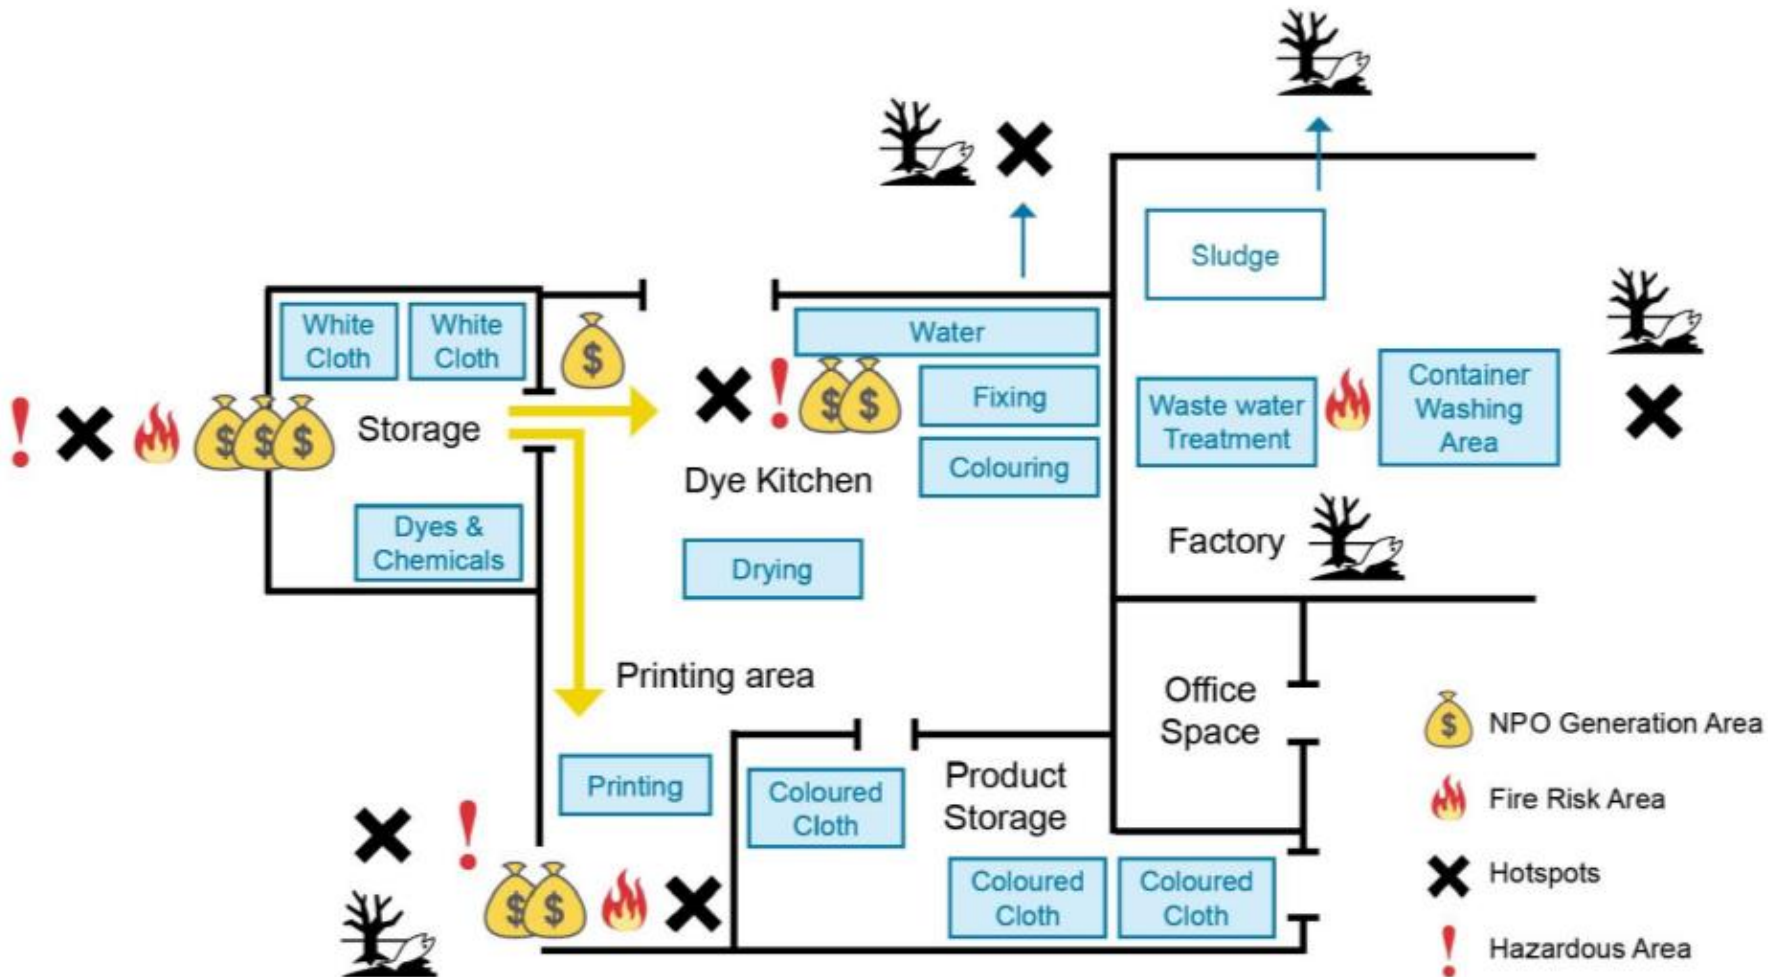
White Cloth

White Cloth

Storage

Dyes & Chemicals

Water

Fixing

Colouring

Dye Kitchen

Drying

Sludge

Waste water Treatment

Container Washing Area

Factory

Printing area

Office Space

Printing

Coloured Cloth

Product Storage

Coloured Cloth

Coloured Cloth

NPO Generation Area

Fire Risk Area

Hotspots

Hazardous Area